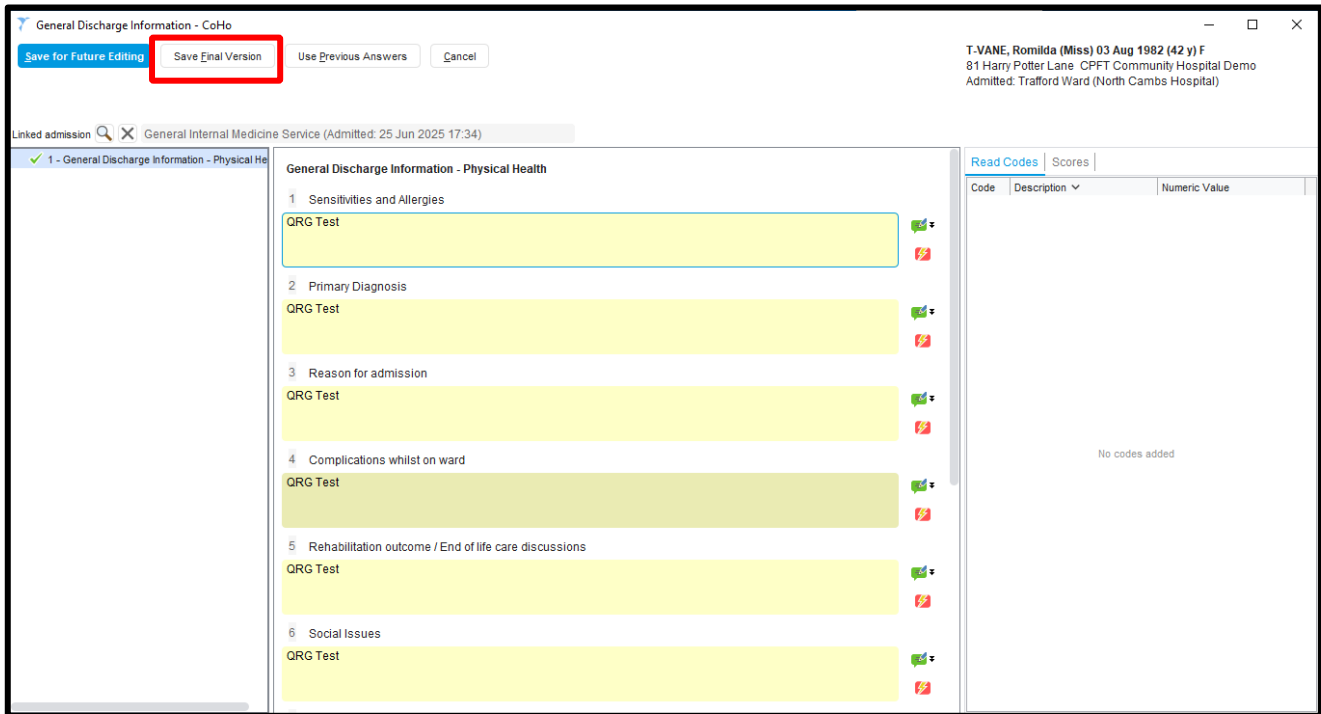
General Discharge Information - CoHo

Save for Future Editing Save Final Version Use Previous Answers Cancel

T-VANE, Romilda (Miss) 03 Aug 1982 (42 y) F
81 Harry Potter Lane CPFT Community Hospital Demo
Admitted: Trafford Ward (North Cambs Hospital)

Linked admission General Internal Medicine Service (Admitted: 25 Jun 2025 17:34)

1 - General Discharge Information - Physical He

General Discharge Information - Physical Health

1 Sensitivities and Allergies
QRG Test

2 Primary Diagnosis
QRG Test

3 Reason for admission
QRG Test

4 Complications whilst on ward
QRG Test

5 Rehabilitation outcome / End of life care discussions
QRG Test

6 Social Issues
QRG Test

Read Codes Scores

| Code | Description | Numeric Value |
|---|---|---|

No codes added